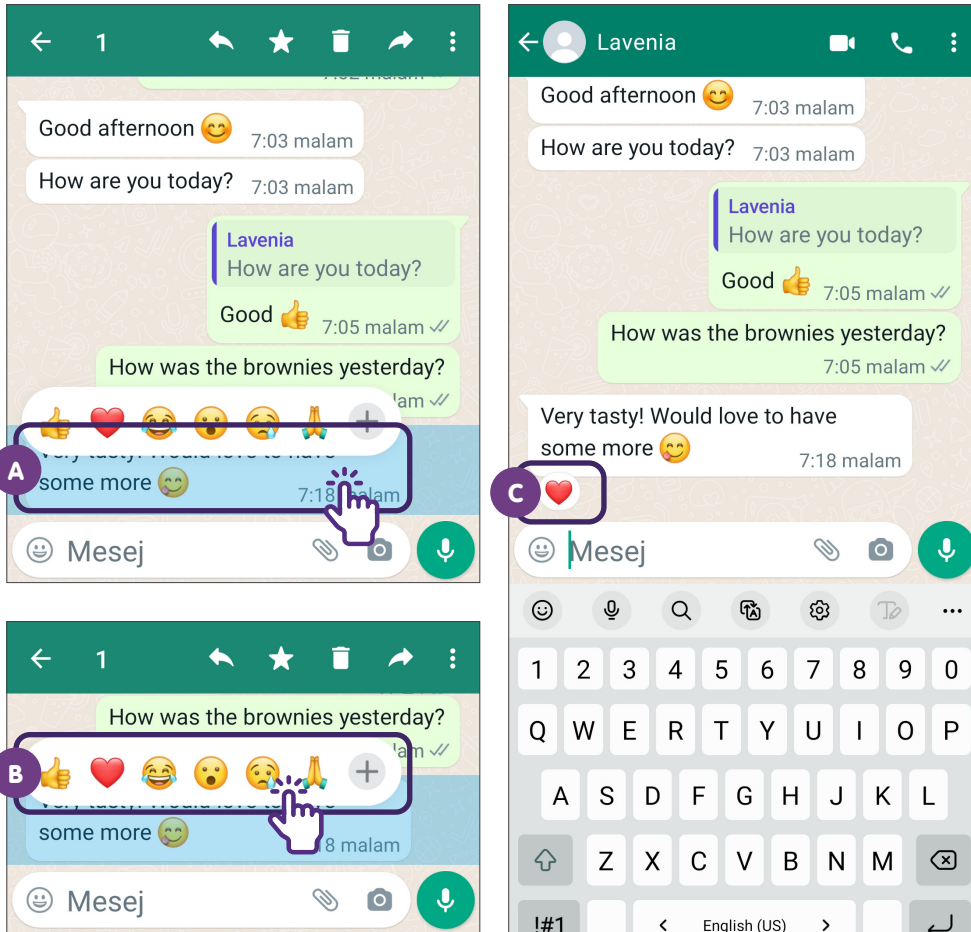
1

7:02 malam

Good afternoon 😊 7:03 malam

How are you today? 7:03 malam

Lavenia
How are you today?

Good 👍 7:05 malam

How was the brownies yesterday? malam

👍 ❤️ 😂 😮 😢 🙏 +

A

Very tasty! Would love to have some more 😋 7:18 malam

Mesej

1

How was the brownies yesterday? malam

B

👍 ❤️ 😂 😮 😢 🙏 +

Very tasty! Would love to have some more 😋 8 malam

Mesej

Lavenia

Good afternoon 😊 7:03 malam

How are you today? 7:03 malam

Lavenia
How are you today?

Good 👍 7:05 malam

How was the brownies yesterday? 7:05 malam

Very tasty! Would love to have some more 😋 7:18 malam

C ❤️

Mesej

1 2 3 4 5 6 7 8 9 0
Q W E R T Y U I O P
A S D F G H J K L
Z X C V B N M
!#1 < English (US) >